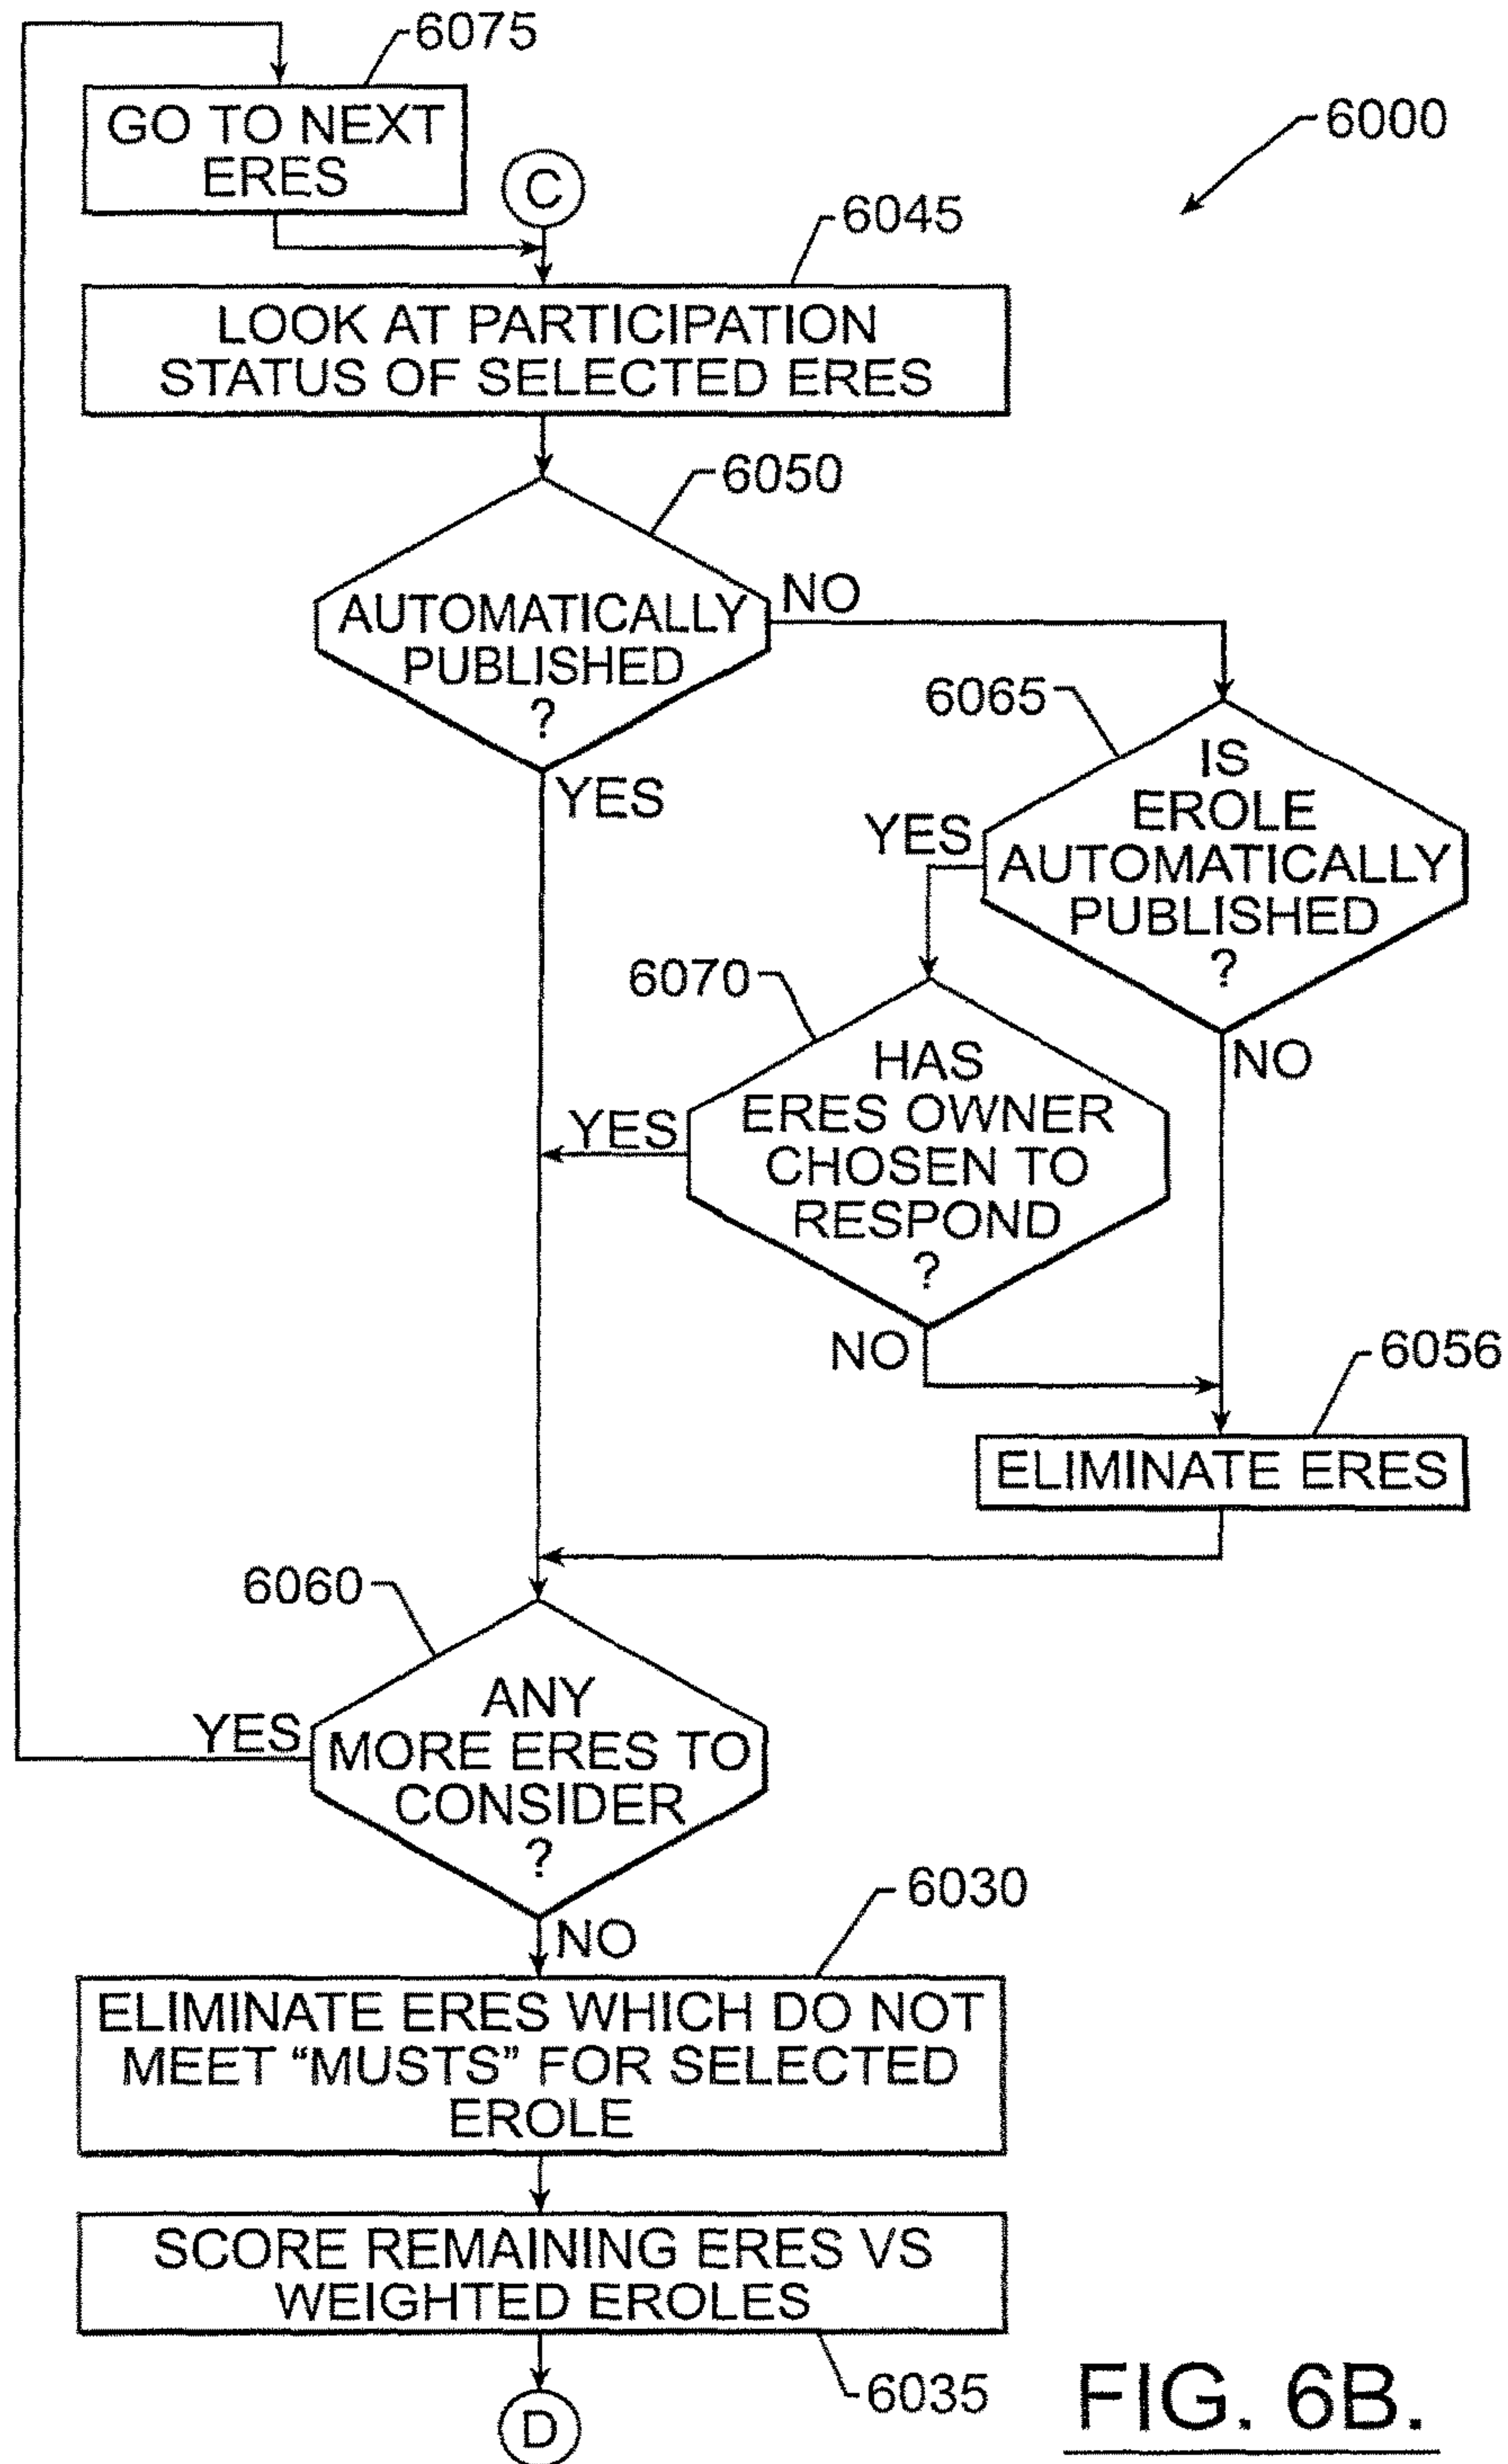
6075
GO TO NEXT ERES

6000

C

6045
LOOK AT PARTICIPATION STATUS OF SELECTED ERES

6050
AUTOMATICALLY PUBLISHED ?

NO

YES

6065
IS EROLE AUTOMATICALLY PUBLISHED ?

YES

6070
HAS ERES OWNER CHOSEN TO RESPOND ?

NO

YES

NO

6056
ELIMINATE ERES

6060
ANY MORE ERES TO CONSIDER ?

YES

NO

6030
ELIMINATE ERES WHICH DO NOT MEET "MUSTS" FOR SELECTED EROLE

SCORE REMAINING ERES VS WEIGHTED EROLES

6035

D

FIG. 6B.